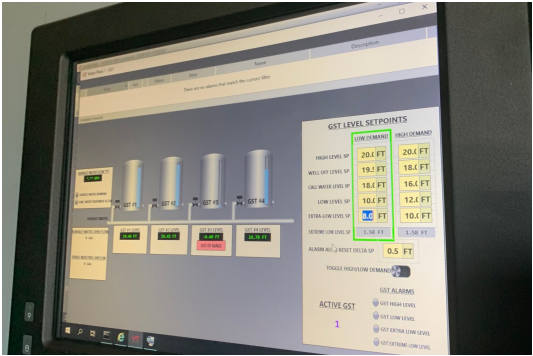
Name
Description
There are no alarms that match the current filter
GST LEVEL SETPOINTS
LOW DEMAND
HIGH DEMAND
HIGH LEVEL SP
20.0 FT
20.0 FT
WELL OFF LEVEL SP
19.5 FT
18.0 FT
CALL WATER LEVEL SP
18.0 FT
16.0 FT
LOW LEVEL SP
15.0 FT
12.0 FT
EXTRA-LOW LEVEL SP
8.0 FT
10.0 FT
EXTREME LOW LEVEL SP
1.50 FT
1.50 FT
ALARM AUTO RESET DELTA SP
0.5 FT
TOGGLE HIGH/LOW DEMAND
GST #1
GST #2
GST #3
GST #4
OUT OF RANGE
ACTIVE GST
1
GST ALARMS
GST HIGH LEVEL
GST LOW LEVEL
GST EXTRA LOW LEVEL
GST EXTREME LOW LEVEL